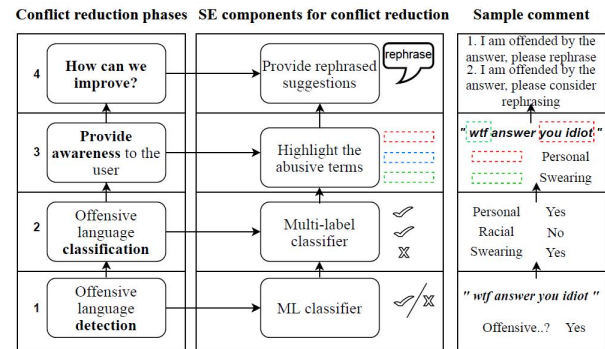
Conflict reduction phases | SE components for conflict reduction | Sample comment

4 How can we improve?

Provide rephrased suggestions

rephrase

1. I am offended by the answer, please rephrase
2. I am offended by the answer, please consider rephrasing

3 Provide awareness to the user

Highlight the abusive terms

" wtf answer you idiot "

Personal

Swearing

2 Offensive language classification

Multi-label classifier

Personal Yes
Racial No
Swearing Yes

1 Offensive language detection

ML classifier

" wtf answer you idiot "

Offensive..? Yes